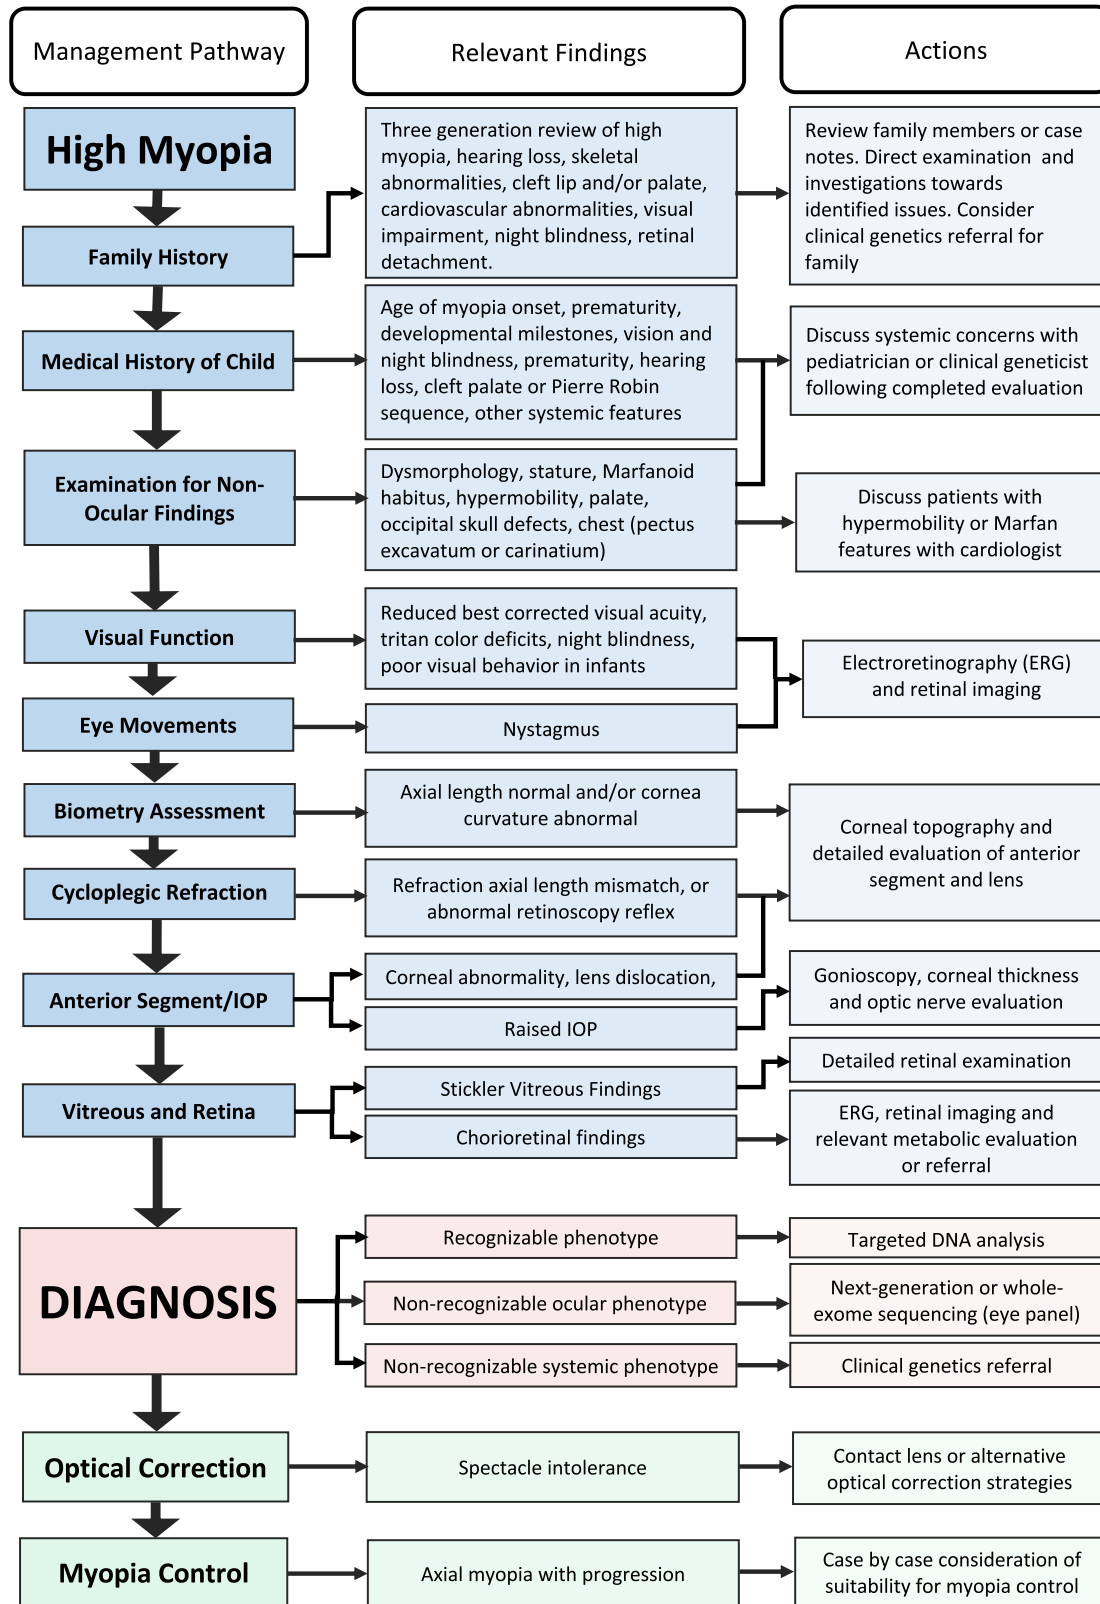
Management Pathway

Relevant Findings

Actions

High Myopia

Family History

Three generation review of high myopia, hearing loss, skeletal abnormalities, cleft lip and/or palate, cardiovascular abnormalities, visual impairment, night blindness, retinal detachment.

Review family members or case notes. Direct examination and investigations towards identified issues. Consider clinical genetics referral for family

Medical History of Child

Age of myopia onset, prematurity, developmental milestones, vision and night blindness, prematurity, hearing loss, cleft palate or Pierre Robin sequence, other systemic features

Discuss systemic concerns with pediatrician or clinical geneticist following completed evaluation

Examination for Non-Ocular Findings

Dysmorphology, stature, Marfanoid habitus, hypermobility, palate, occipital skull defects, chest (pectus excavatum or carinatium)

Discuss patients with hypermobility or Marfan features with cardiologist

Visual Function

Reduced best corrected visual acuity, tritan color deficits, night blindness, poor visual behavior in infants

Electroretinography (ERG) and retinal imaging

Eye Movements

Nystagmus

Biometry Assessment

Axial length normal and/or cornea curvature abnormal

Corneal topography and detailed evaluation of anterior segment and lens

Cycloplegic Refraction

Refraction axial length mismatch, or abnormal retinoscopy reflex

Anterior Segment/IOP

Corneal abnormality, lens dislocation,

Raised IOP

Gonioscopy, corneal thickness and optic nerve evaluation

Vitreous and Retina

Stickler Vitreous Findings

Detailed retinal examination

Chorioretinal findings

ERG, retinal imaging and relevant metabolic evaluation or referral

DIAGNOSIS

Recognizable phenotype

Targeted DNA analysis

Non-recognizable ocular phenotype

Next-generation or whole-exome sequencing (eye panel)

Non-recognizable systemic phenotype

Clinical genetics referral

Optical Correction

Spectacle intolerance

Contact lens or alternative optical correction strategies

Myopia Control

Axial myopia with progression

Case by case consideration of suitability for myopia control